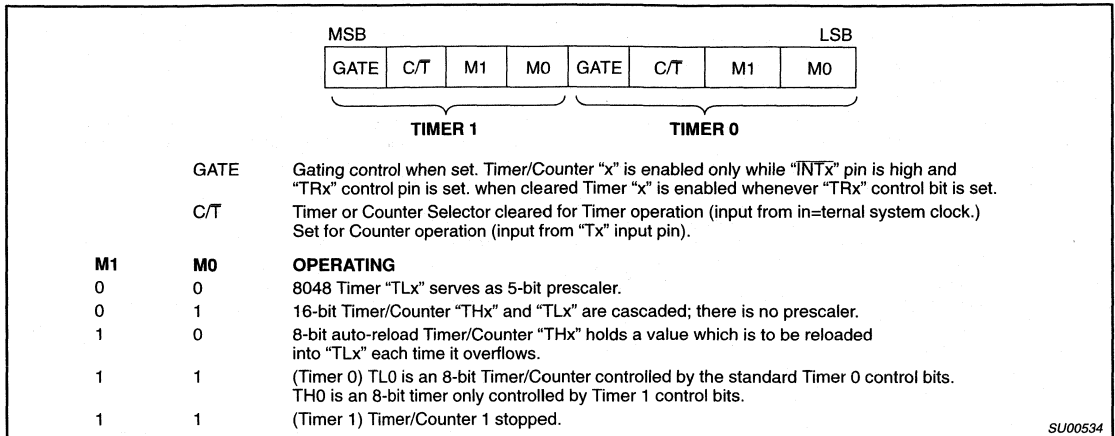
MSB LSB

| GATE | C/$\overline{T}$ | M1 | M0 | GATE | C/$\overline{T}$ | M1 | M0 |
|---|---|---|---|---|---|---|---|

TIMER 1 TIMER 0

GATE Gating control when set. Timer/Counter "x" is enabled only while "$\overline{INTx}$" pin is high and "TRx" control pin is set. when cleared Timer "x" is enabled whenever "TRx" control bit is set.

C/$\overline{T}$ Timer or Counter Selector cleared for Timer operation (input from in=ternal system clock.) Set for Counter operation (input from "Tx" input pin).

| M1 | M0 | OPERATING |
|---|---|---|
| 0 | 0 | 8048 Timer "TLx" serves as 5-bit prescaler. |
| 0 | 1 | 16-bit Timer/Counter "THx" and "TLx" are cascaded; there is no prescaler. |
| 1 | 0 | 8-bit auto-reload Timer/Counter "THx" holds a value which is to be reloaded into "TLx" each time it overflows. |
| 1 | 1 | (Timer 0) TL0 is an 8-bit Timer/Counter controlled by the standard Timer 0 control bits. TH0 is an 8-bit timer only controlled by Timer 1 control bits. |
| 1 | 1 | (Timer 1) Timer/Counter 1 stopped. |

SU00534